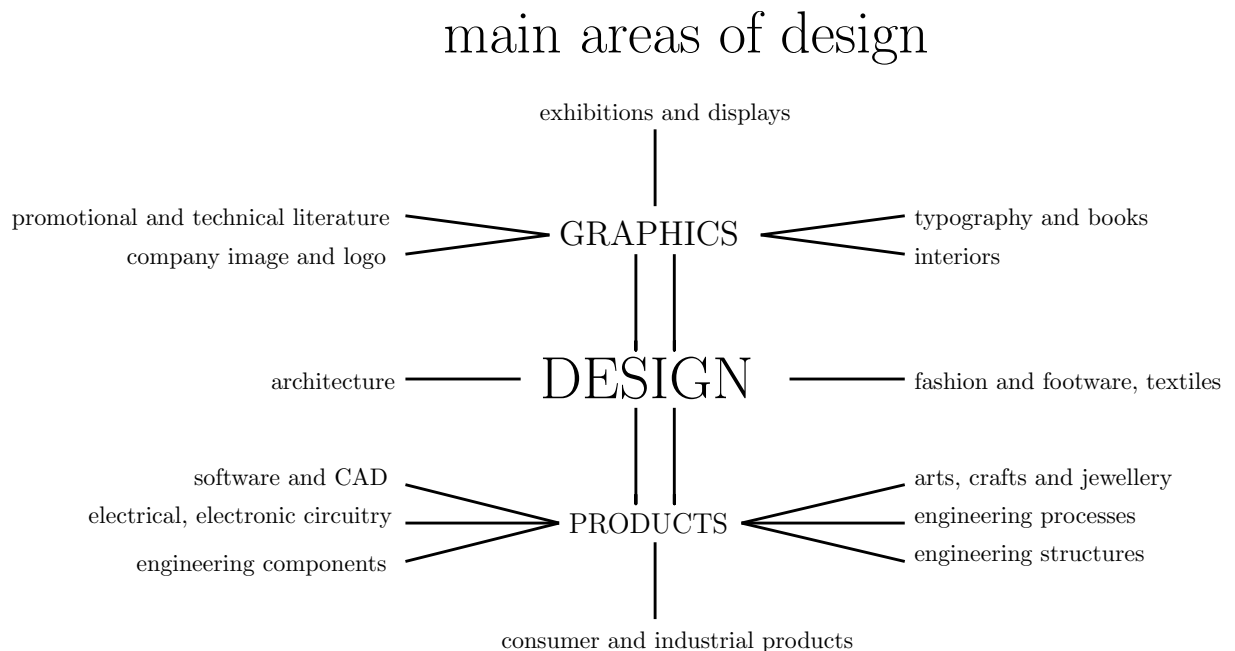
main areas of design

exhibitions and displays

promotional and technical literature

company image and logo

GRAPHICS

typography and books

interiors

architecture

DESIGN

fashion and footware, textiles

software and CAD

electrical, electronic circuitry

engineering components

PRODUCTS

arts, crafts and jewellery

engineering processes

engineering structures

consumer and industrial products